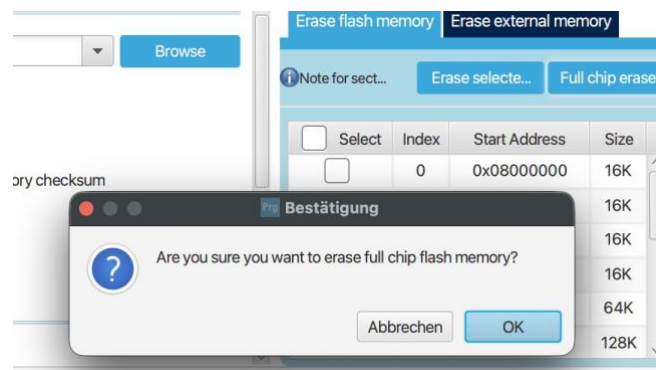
Browse

ory checksum

Erase flash memory | Erase external memory

Note for sect...

Erase selecte...

Full chip erase

| Select | Index | Start Address | Size |
|---|---|---|---|
| | 0 | 0x08000000 | 16K |
| | | | 16K |
| | | | 16K |
| | | | 16K |
| | | | 64K |
| | | | 128K |

Prg Bestätigung

Are you sure you want to erase full chip flash memory?

Abbrechen

OK